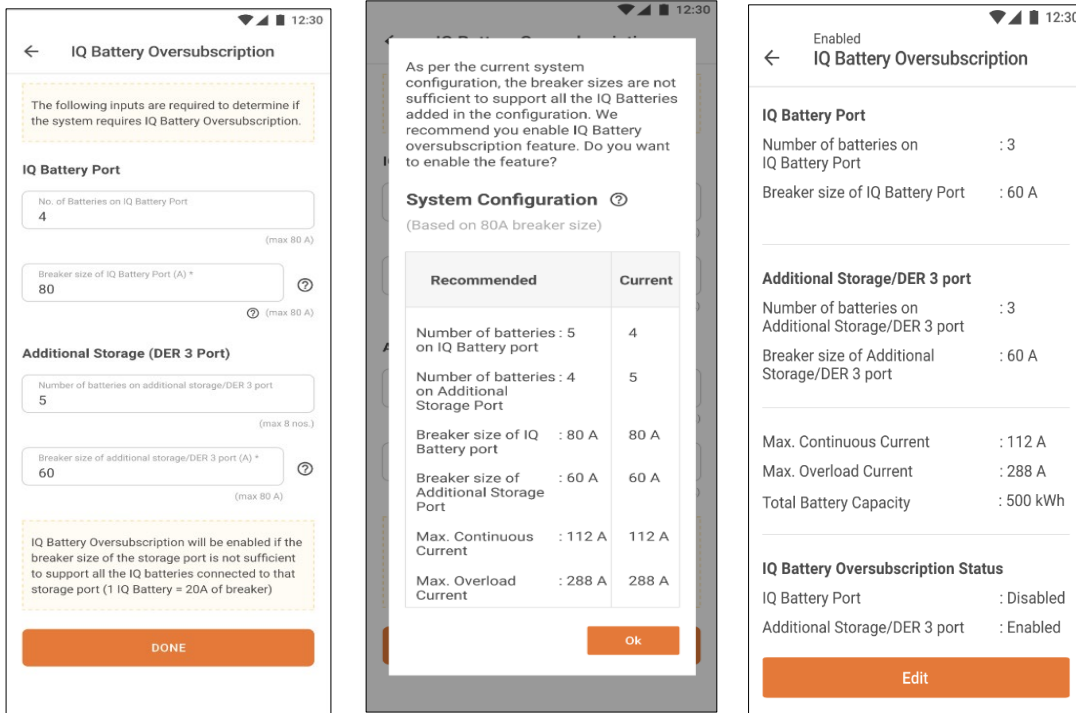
12:30

← IQ Battery Oversubscription

The following inputs are required to determine if the system requires IQ Battery Oversubscription.

IQ Battery Port

No. of Batteries on IQ Battery Port
4
(max 80 A)

Breaker size of IQ Battery Port (A) *
80
(max 80 A)

Additional Storage (DER 3 Port)

Number of batteries on additional storage/DER 3 port
5
(max 8 nos.)

Breaker size of additional storage/DER 3 port (A) *
60
(max 80 A)

IQ Battery Oversubscription will be enabled if the breaker size of the storage port is not sufficient to support all the IQ batteries connected to that storage port (1 IQ Battery = 20A of breaker)

DONE

12:30

As per the current system configuration, the breaker sizes are not sufficient to support all the IQ Batteries added in the configuration. We recommend you enable IQ Battery oversubscription feature. Do you want to enable the feature?

System Configuration

(Based on 80A breaker size)

| Recommended | | Current |
|---|---|---|
| Number of batteries on IQ Battery port | : 5 | 4 |
| Number of batteries on Additional Storage Port | : 4 | 5 |
| Breaker size of IQ Battery port | : 80 A | 80 A |
| Breaker size of Additional Storage Port | : 60 A | 60 A |
| Max. Continuous Current | : 112 A | 112 A |
| Max. Overload Current | : 288 A | 288 A |

Ok

12:30

Enabled
← IQ Battery Oversubscription

IQ Battery Port
Number of batteries on IQ Battery Port : 3
Breaker size of IQ Battery Port : 60 A

Additional Storage/DER 3 port
Number of batteries on Additional Storage/DER 3 port : 3
Breaker size of Additional Storage/DER 3 port : 60 A

Max. Continuous Current : 112 A
Max. Overload Current : 288 A
Total Battery Capacity : 500 kWh

IQ Battery Oversubscription Status
IQ Battery Port : Disabled
Additional Storage/DER 3 port : Enabled

Edit